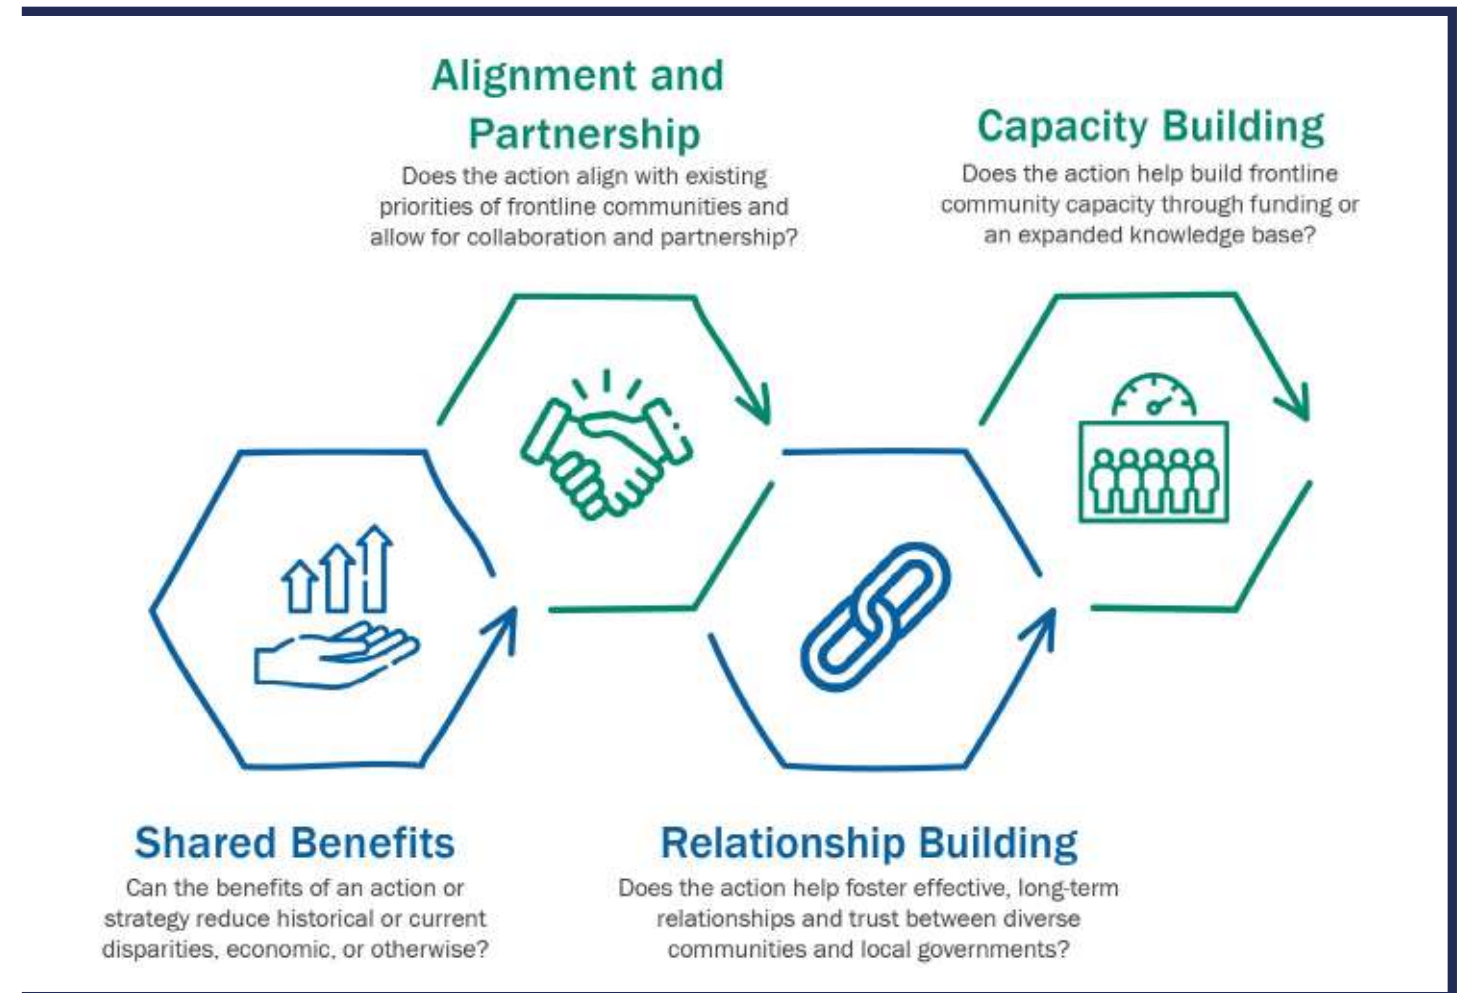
Alignment and Partnership

Does the action align with existing priorities of frontline communities and allow for collaboration and partnership?

Capacity Building

Does the action help build frontline community capacity through funding or an expanded knowledge base?

Shared Benefits

Can the benefits of an action or strategy reduce historical or current disparities, economic, or otherwise?

Relationship Building

Does the action help foster effective, long-term relationships and trust between diverse communities and local governments?